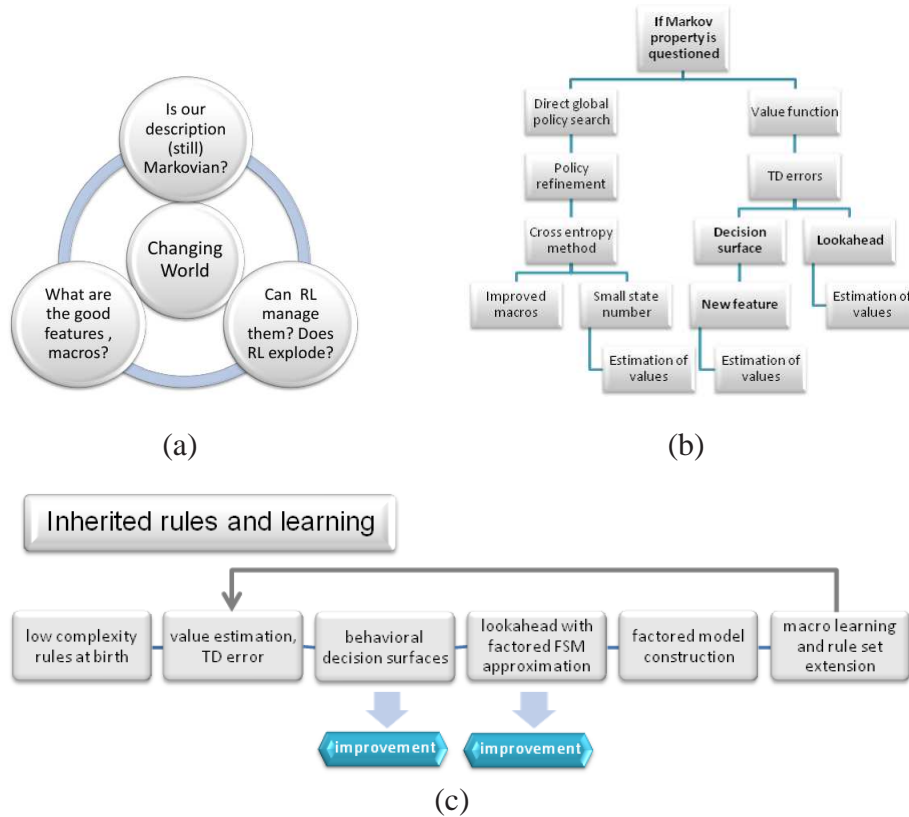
Is our description (still) Markovian?

Changing World

What are the good features , macros?

Can RL manage them? Does RL explode?

(a)

If Markov property is questioned

Direct global policy search

Value function

Policy refinement

TD errors

Cross entropy method

Decision surface

Lookahead

Improved macros

Small state number

New feature

Estimation of values

Estimation of values

Estimation of values

(b)

Inherited rules and learning

low complexity rules at birth

value estimation, TD error

behavioral decision surfaces

lookahead with factored FSM approximation

factored model construction

macro learning and rule set extension

improvement

improvement

(c)